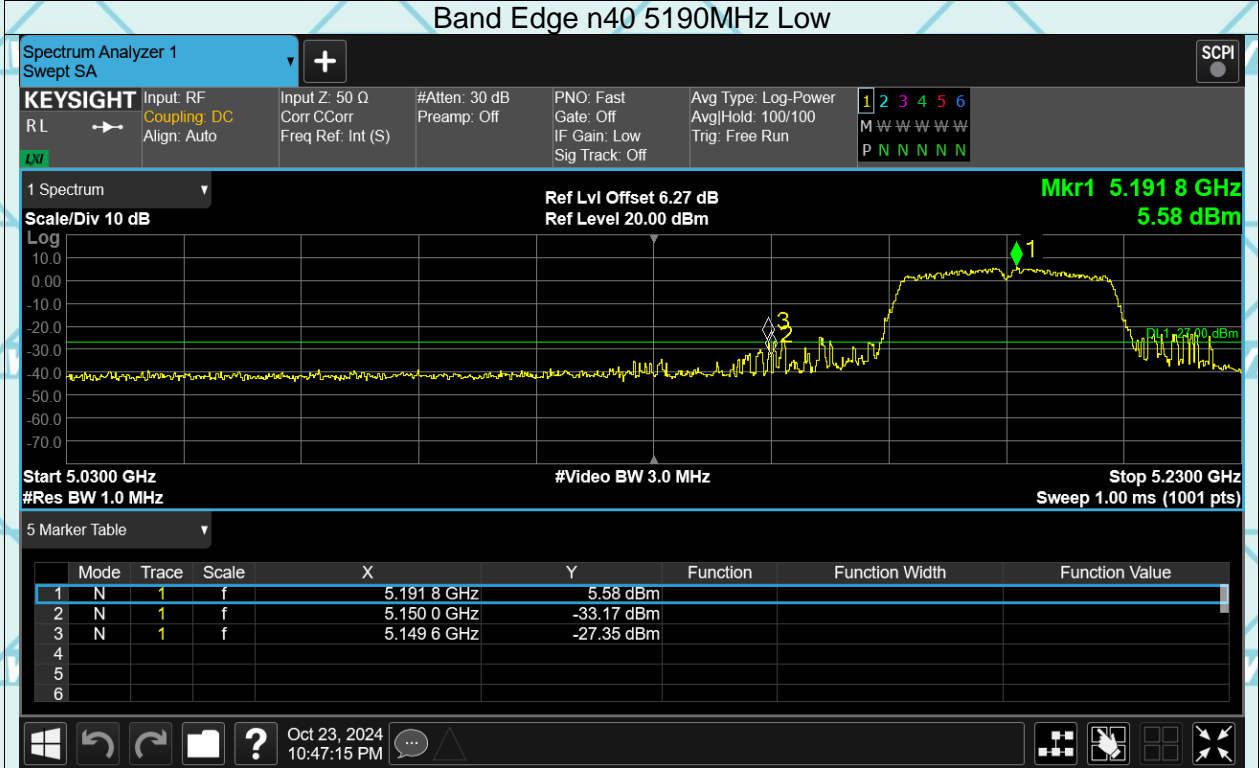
Band Edge n40 5190MHz Low

Spectrum Analyzer 1
Swept SA

SCPI

KEYSIGHT
RL
LXI

Input: RF
Coupling: DC
Align: Auto

Input Z: 50 Ω
Corr CCorr
Freq Ref: Int (S)

#Atten: 30 dB
Preamp: Off

PNO: Fast
Gate: Off
IF Gain: Low
Sig Track: Off

Avg Type: Log-Power
Avg|Hold: 100/100
Trig: Free Run

1 2 3 4 5 6
M W W W W W
P N N N N N

1 Spectrum

Scale/Div 10 dB

Ref Lvl Offset 6.27 dB
Ref Level 20.00 dBm

Mkr1 5.191 8 GHz
5.58 dBm

Log
10.0
0.00
-10.0
-20.0
-30.0
-40.0
-50.0
-60.0
-70.0

1
3
2
DL1 -27.00 dBm

Start 5.0300 GHz
#Res BW 1.0 MHz

#Video BW 3.0 MHz

Stop 5.2300 GHz
Sweep 1.00 ms (1001 pts)

5 Marker Table

| | Mode | Trace | Scale | X | Y | Function | Function Width | Function Value |
|---|---|---|---|---|---|---|---|---|
| 1 | N | 1 | f | 5.191 8 GHz | 5.58 dBm | | | |
| 2 | N | 1 | f | 5.150 0 GHz | -33.17 dBm | | | |
| 3 | N | 1 | f | 5.149 6 GHz | -27.35 dBm | | | |
| 4 | | | | | | | | |
| 5 | | | | | | | | |
| 6 | | | | | | | | |

Oct 23, 2024
10:47:15 PM